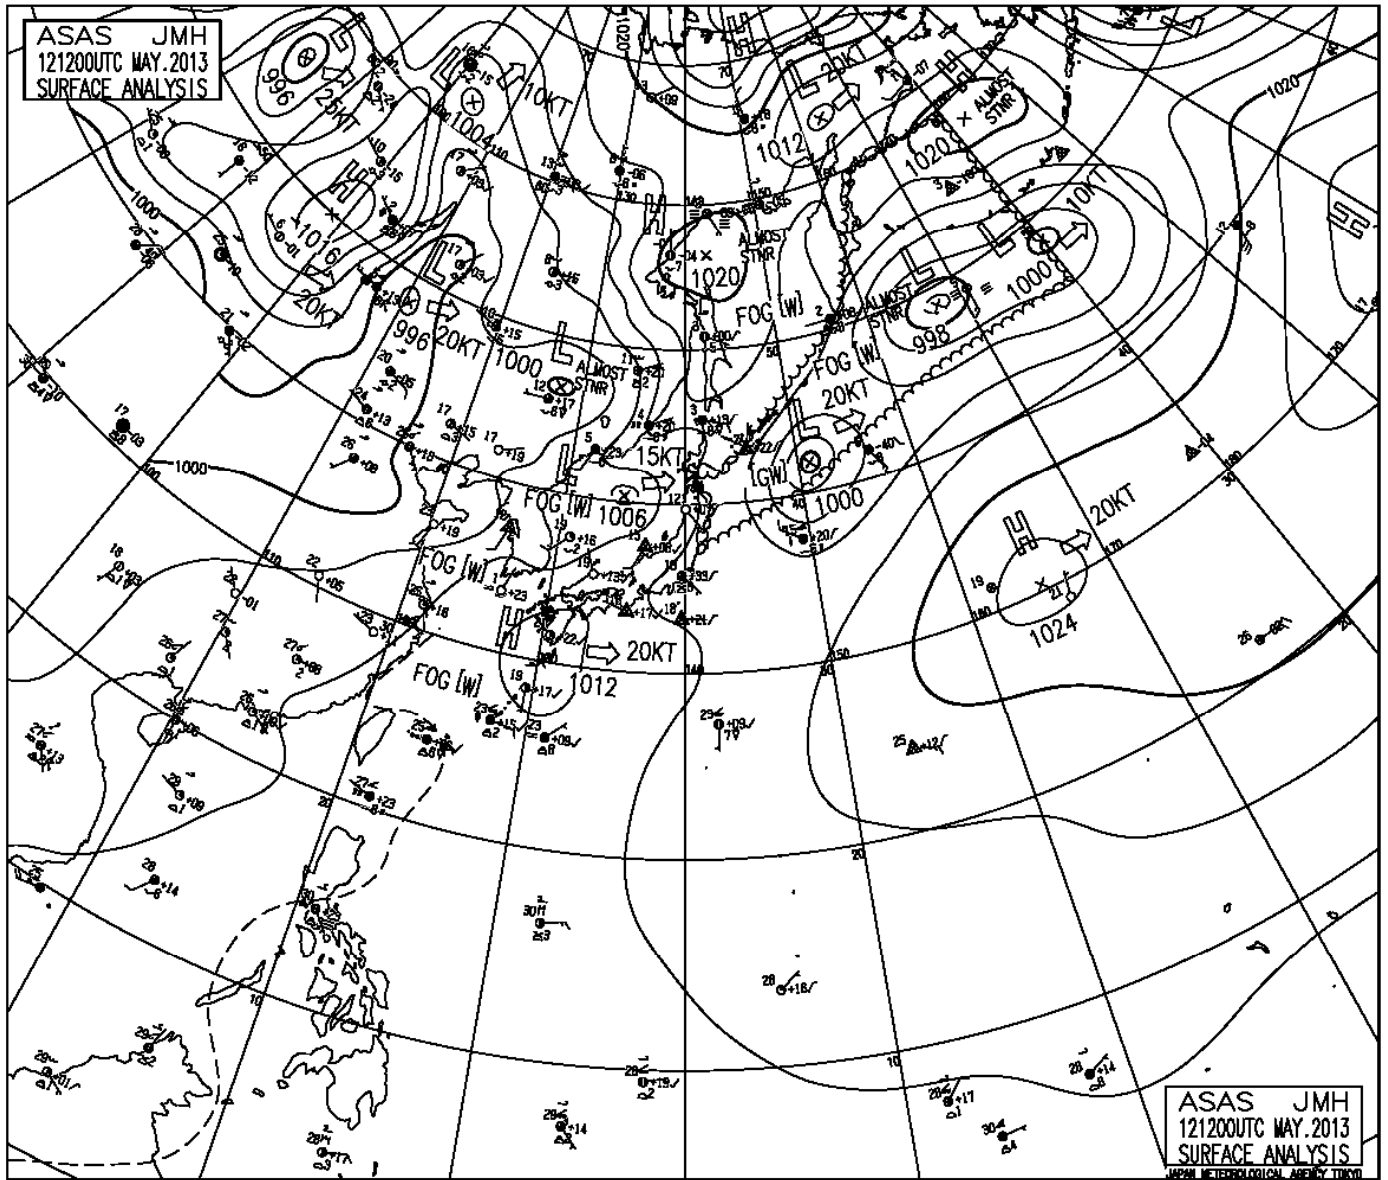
ASAS JMH
121200UTC MAY.2013
SURFACE ANALYSIS

996
25KT
1004
10KT
1020
20KT
1012
ALMOST STNR
1020
10KT
1016
20KT
1000
996
20KT
1000
ALMOST STNR
1020
ALMOST STNR
FOG [W]
ALMOST STNR
998
1000
FOG [W]
20KT
1000
15KT
FOG [W]
1006
[GW]
1000
20KT
1024
FOG [W]
20KT
FOG [W]
1012

ASAS JMH
121200UTC MAY.2013
SURFACE ANALYSIS
JAPAN METEOROLOGICAL AGENCY TOKYO